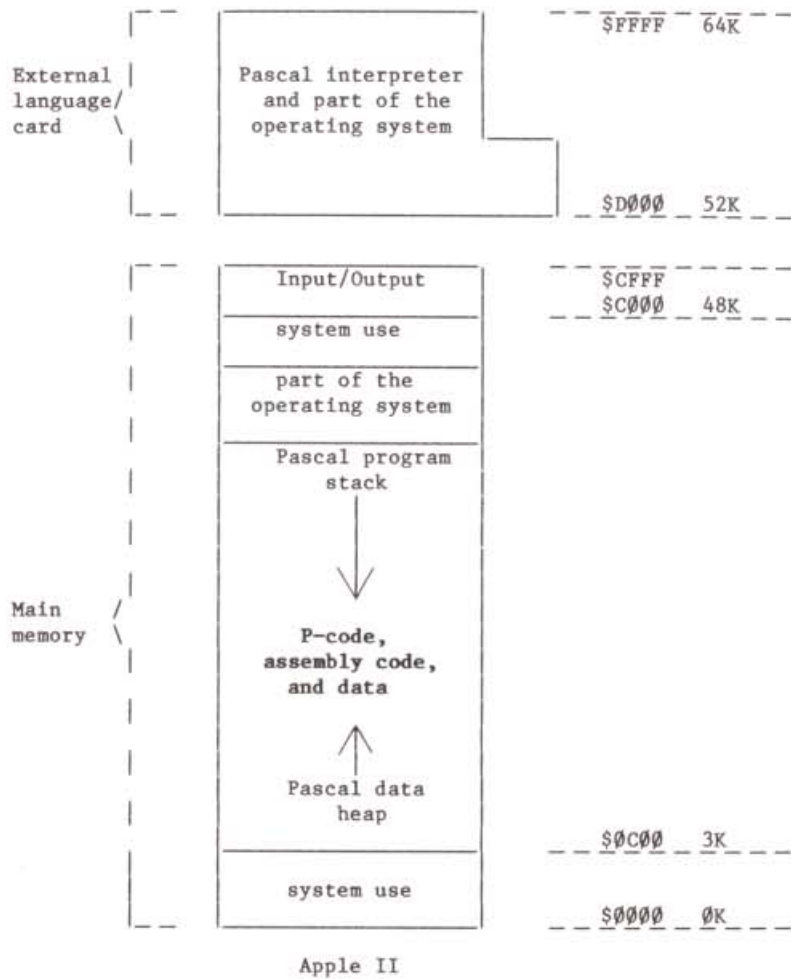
$FFFF 64K

External language/ card

Pascal interpreter and part of the operating system

$DØØØ 52K

Input/Output

$CFFF

$CØØØ 48K

system use

part of the operating system

Pascal program stack

Main memory

P-code, assembly code, and data

Pascal data heap

$ØCØØ 3K

system use

$ØØØØ ØK

Apple II